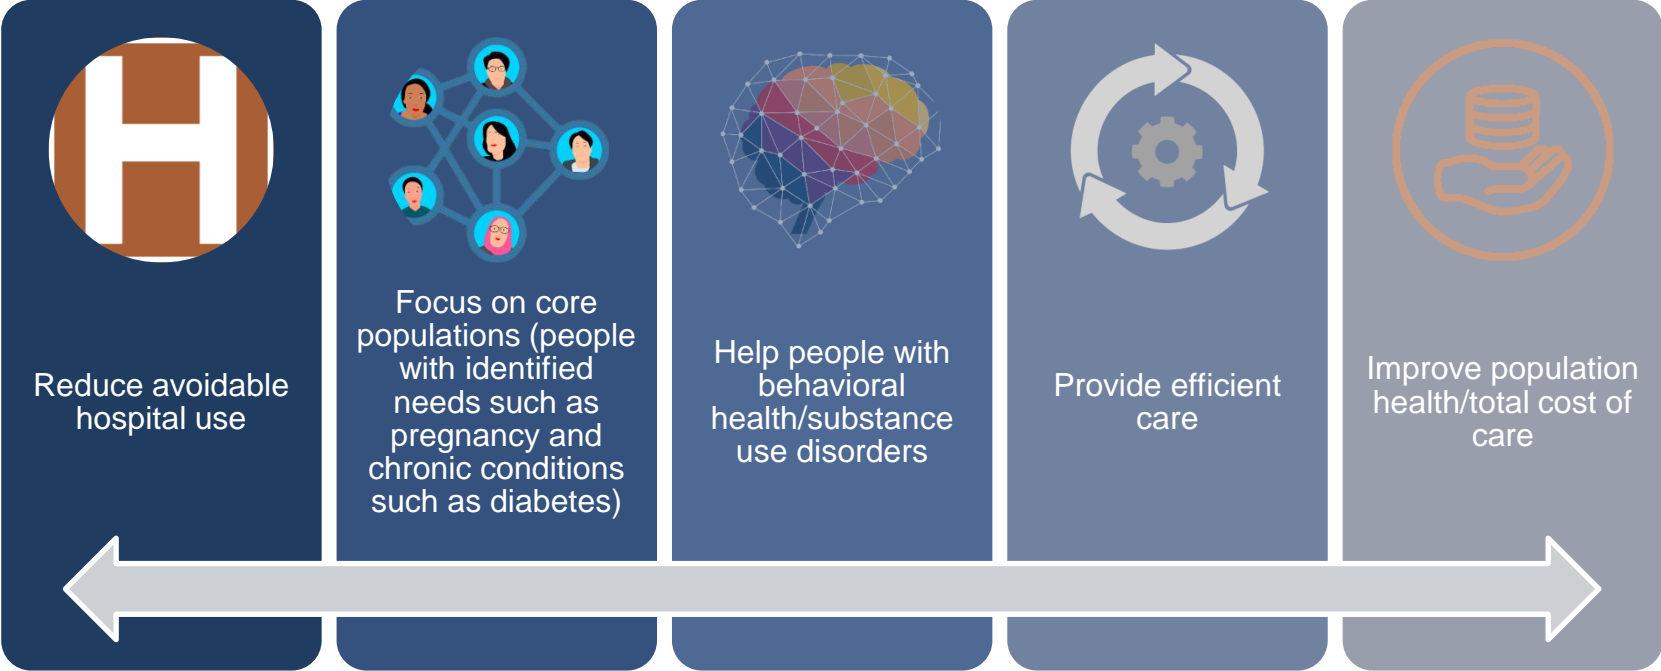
H

Reduce avoidable hospital use

Focus on core populations (people with identified needs such as pregnancy and chronic conditions such as diabetes)

Help people with behavioral health/substance use disorders

Provide efficient care

Improve population health/total cost of care